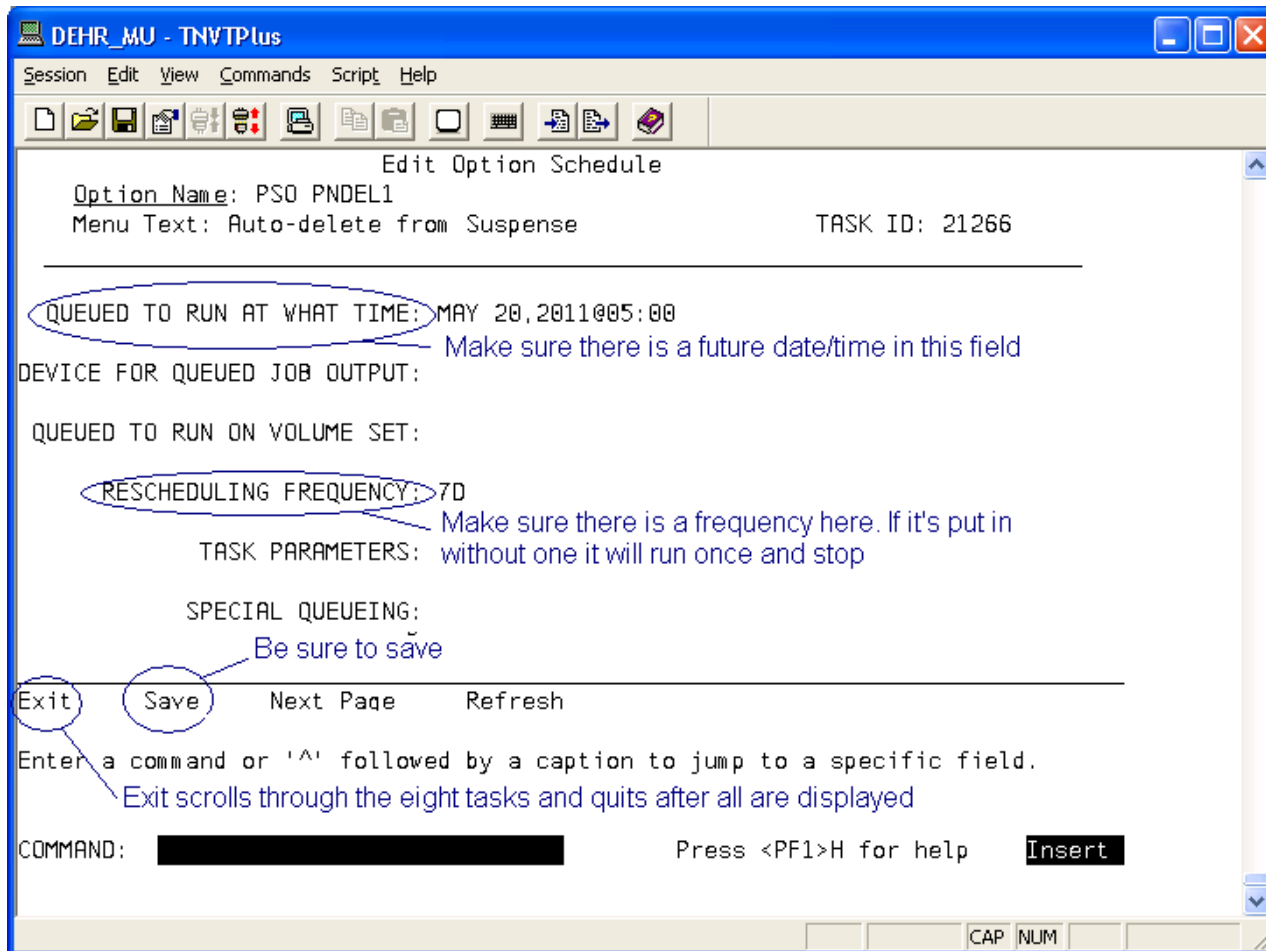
DEHR_MU - TNVTPlus

Session Edit View Commands Script Help

Edit Option Schedule
Option Name: PSO PNDEL1
Menu Text: Auto-delete from Suspense TASK ID: 21266

QUEUED TO RUN AT WHAT TIME: MAY 20,2011@05:00
Make sure there is a future date/time in this field

DEVICE FOR QUEUED JOB OUTPUT:

QUEUED TO RUN ON VOLUME SET:

RESCHEDULING FREQUENCY: 7D
Make sure there is a frequency here. If it's put in without one it will run once and stop

TASK PARAMETERS:

SPECIAL QUEUEING:

Be sure to save

Exit Save Next Page Refresh

Enter a command or '^' followed by a caption to jump to a specific field.
Exit scrolls through the eight tasks and quits after all are displayed

COMMAND: Press <PF1>H for help Insert

CAP NUM